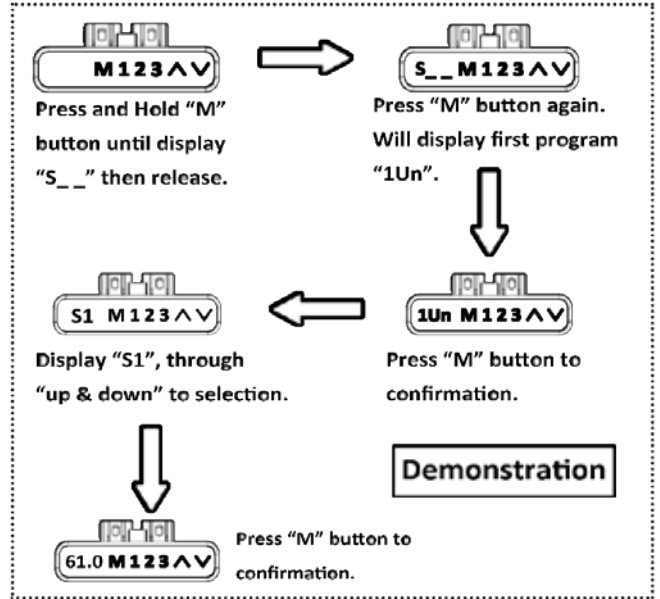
M123∧∨

Press and Hold "M" button until display "S_ _" then release.

S_ _ M123∧∨

Press "M" button again. Will display first program "1Un".

1Un M123∧∨

Press "M" button to confirmation.

S1 M123∧∨

Display "S1", through "up & down" to selection.

Demonstration

61.0 M123∧∨

Press "M" button to confirmation.